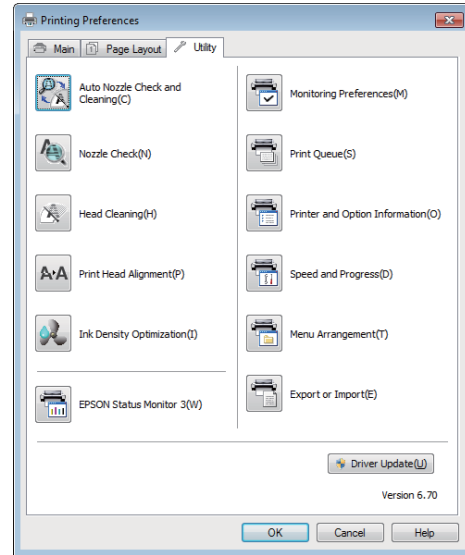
Printing Preferences

Main | Page Layout | Utility

Auto Nozzle Check and Cleaning(C)

Nozzle Check(N)

Head Cleaning(H)

Print Head Alignment(P)

Ink Density Optimization(I)

EPSON Status Monitor 3(W)

Monitoring Preferences(M)

Print Queue(S)

Printer and Option Information(O)

Speed and Progress(D)

Menu Arrangement(T)

Export or Import(E)

Driver Update(U)

Version 6.70

OK | Cancel | Help